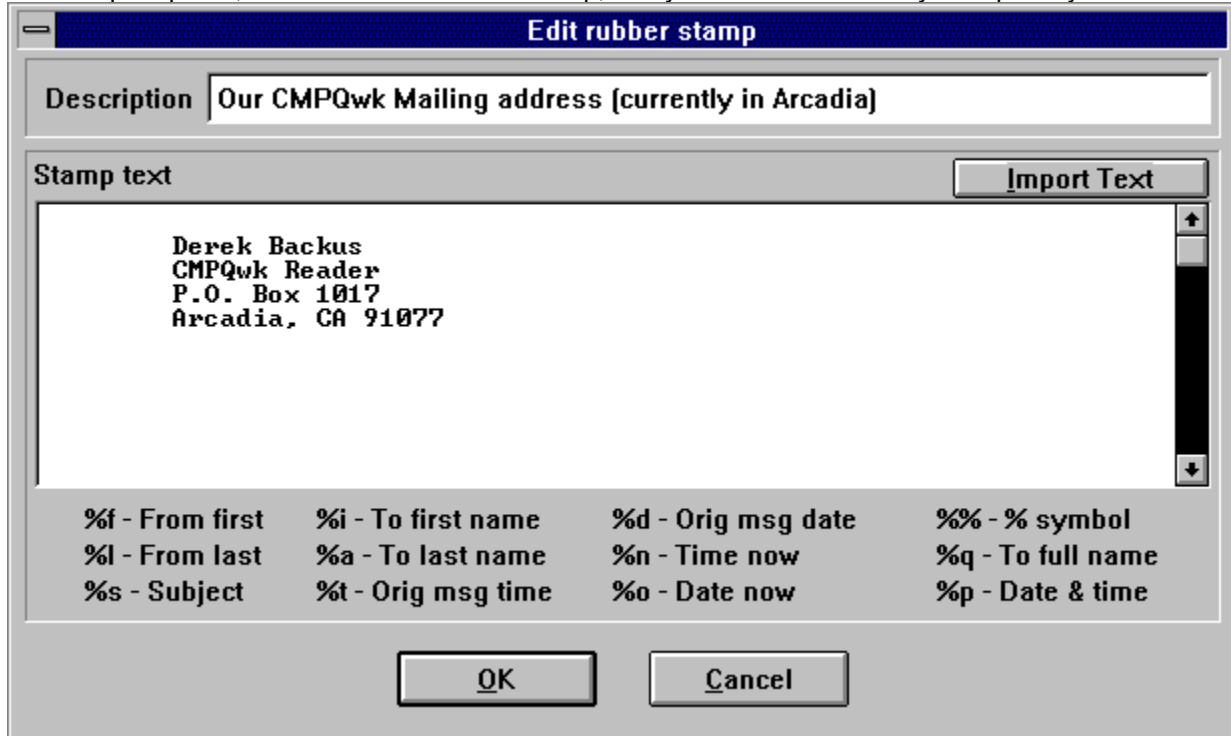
Edit rubber stamp

Description Our CMPQwk Mailing address (currently in Arcadia)

Stamp text

Import Text

Derek Backus
CMPQwk Reader
P.O. Box 1017
Arcadia, CA 91077

%f - From first
%l - From last
%s - Subject

%i - To first name
%a - To last name
%t - Orig msg time

%d - Orig msg date
%n - Time now
%o - Date now

%% - % symbol
%q - To full name
%p - Date & time

OK

Cancel